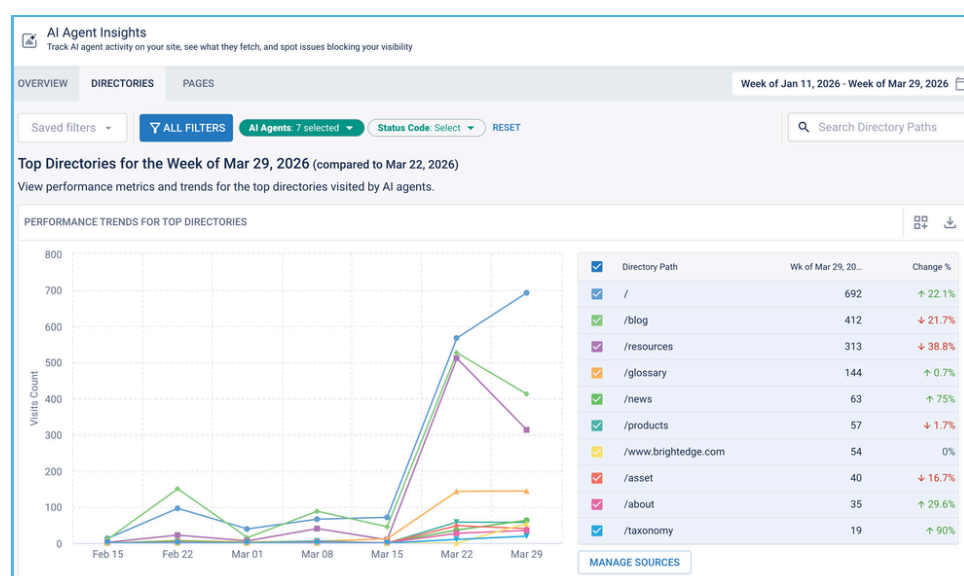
AI Agent Insights
Track AI agent activity on your site, see what they fetch, and spot issues blocking your visibility

OVERVIEW DIRECTORIES PAGES

Week of Jan 11, 2026 - Week of Mar 29, 2026

Saved filters

ALL FILTERS

AI Agents: 7 selected

Status Code: Select

RESET

Search Directory Paths

Top Directories for the Week of Mar 29, 2026 (compared to Mar 22, 2026)

View performance metrics and trends for the top directories visited by AI agents.

PERFORMANCE TRENDS FOR TOP DIRECTORIES

800
700
600
500
400
300
200
100
0

Visits Count

Feb 15 Feb 22 Mar 01 Mar 08 Mar 15 Mar 22 Mar 29

| Directory Path | Wk of Mar 29, 20... | Change % |
|---|---|---|
| / | 692 | ↑ 22.1% |
| /blog | 412 | ↓ 21.7% |
| /resources | 313 | ↓ 38.8% |
| /glossary | 144 | ↑ 0.7% |
| /news | 63 | ↑ 75% |
| /products | 57 | ↓ 1.7% |
| /www.brightedge.com | 54 | 0% |
| /asset | 40 | ↓ 16.7% |
| /about | 35 | ↑ 29.6% |
| /taxonomy | 19 | ↑ 90% |

MANAGE SOURCES